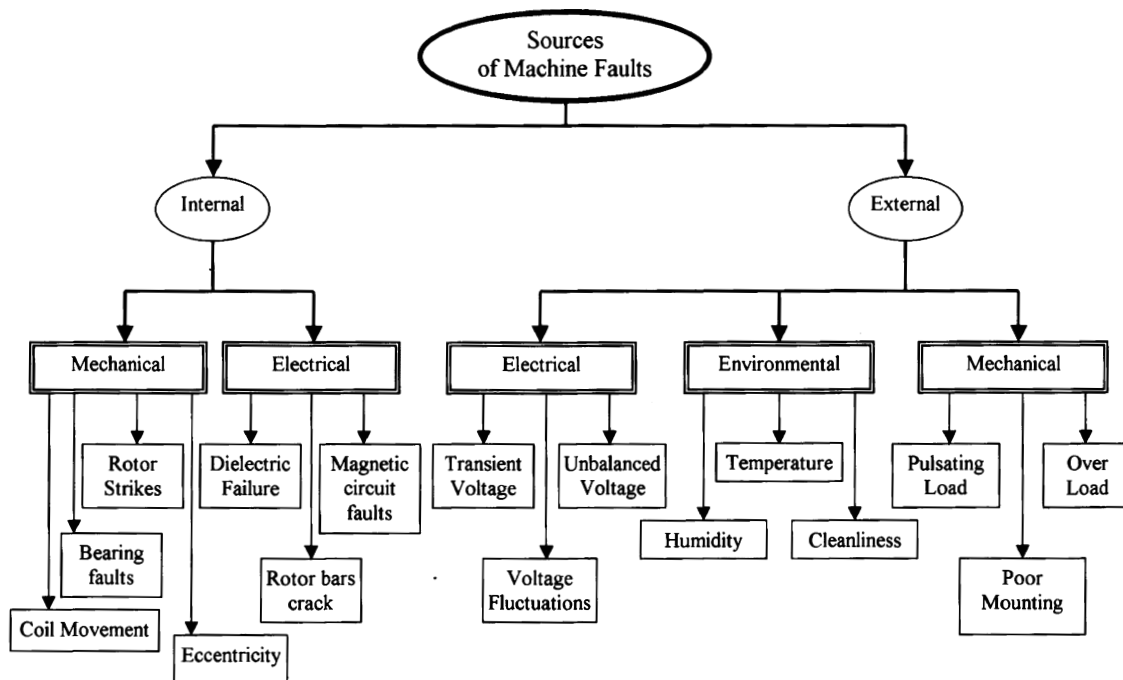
Sources of Machine Faults

Internal

External

Mechanical

Electrical

Electrical

Environmental

Mechanical

Rotor Strikes

Bearing faults

Coil Movement

Eccentricity

Dielectric Failure

Magnetic circuit faults

Rotor bars crack

Transient Voltage

Unbalanced Voltage

Voltage Fluctuations

Temperature

Humidity

Cleanliness

Pulsating Load

Over Load

Poor Mounting